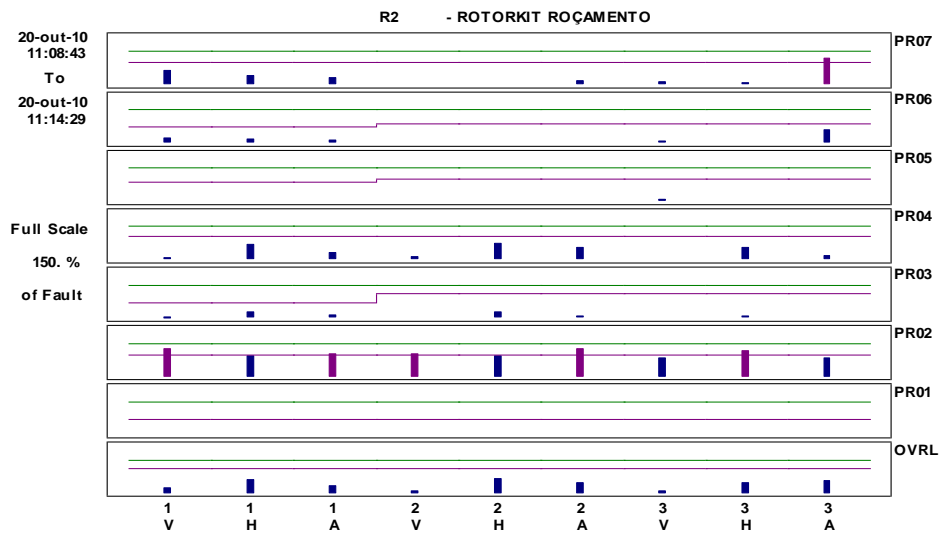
R2 - ROTORKIT ROÇAMENTO

20-out-10
11:08:43
To
20-out-10
11:14:29

Full Scale
150. %
of Fault

PR07
PR06
PR05
PR04
PR03
PR02
PR01
OVRL

| 1 | 1 | 1 | 2 | 2 | 2 | 3 | 3 | 3 |
|---|---|---|---|---|---|---|---|---|
| V | H | A | V | H | A | V | H | A |